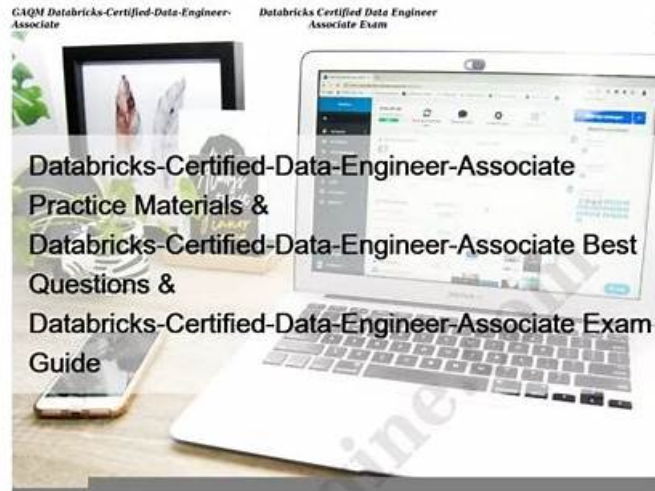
GAQM Databricks-Certified-Data-Engineer-Associate

Databricks Certified Data Engineer Associate Exam

Databricks-Certified-Data-Engineer-Associate Practice Materials & Databricks-Certified-Data-Engineer-Associate Best Questions & Databricks-Certified-Data-Engineer-Associate Exam Guide